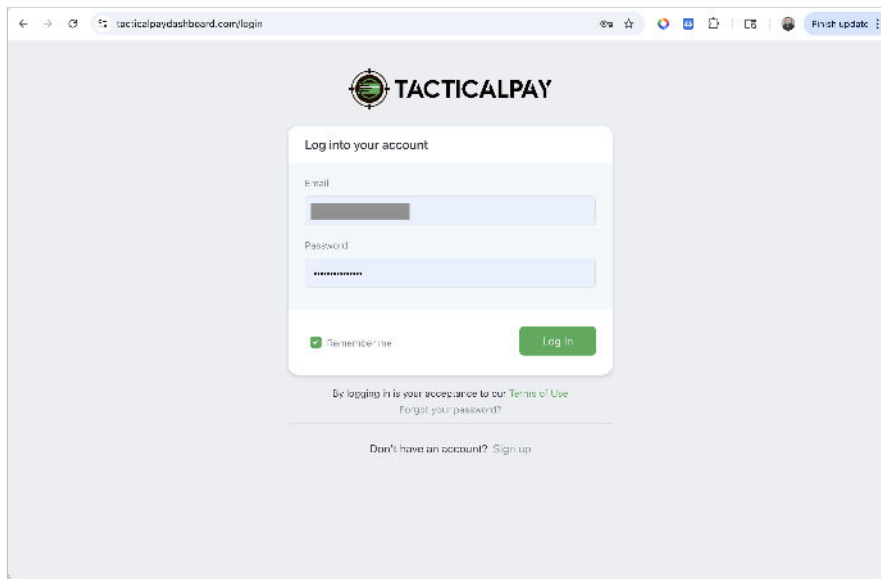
tacticalpaydashboard.com/login

Finish update

TACTICALPAY

Log into your account

Email

Password

••••••••••••

Remember me

Log In

By logging in is your acceptance to our Terms of Use

Forgot your password?

Don't have an account? Sign up